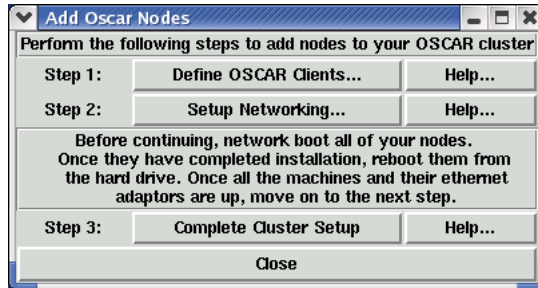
Add Oscar Nodes

Perform the following steps to add nodes to your OSCAR cluster

Step 1: Define OSCAR Clients... Help...

Step 2: Setup Networking... Help...

Before continuing, network boot all of your nodes. Once they have completed installation, reboot them from the hard drive. Once all the machines and their ethernet adaptors are up, move on to the next step.

Step 3: Complete Cluster Setup Help...

Close